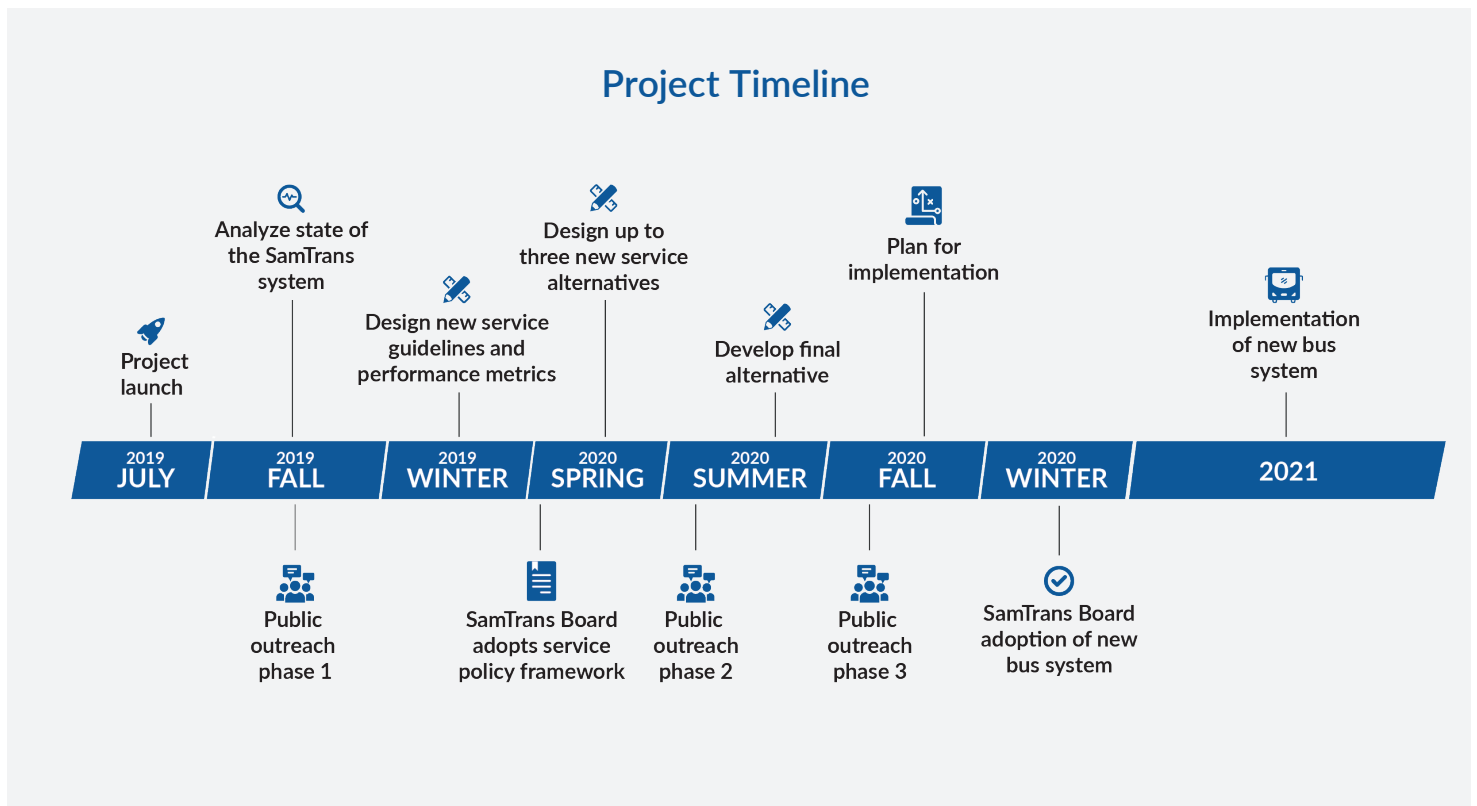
Project Timeline

Project launch

Analyze state of the SamTrans system

Design new service guidelines and performance metrics

Design up to three new service alternatives

Develop final alternative

Plan for implementation

Implementation of new bus system

2019 JULY

2019 FALL

2019 WINTER

2020 SPRING

2020 SUMMER

2020 FALL

2020 WINTER

2021

Public outreach phase 1

SamTrans Board adopts service policy framework

Public outreach phase 2

Public outreach phase 3

SamTrans Board adoption of new bus system